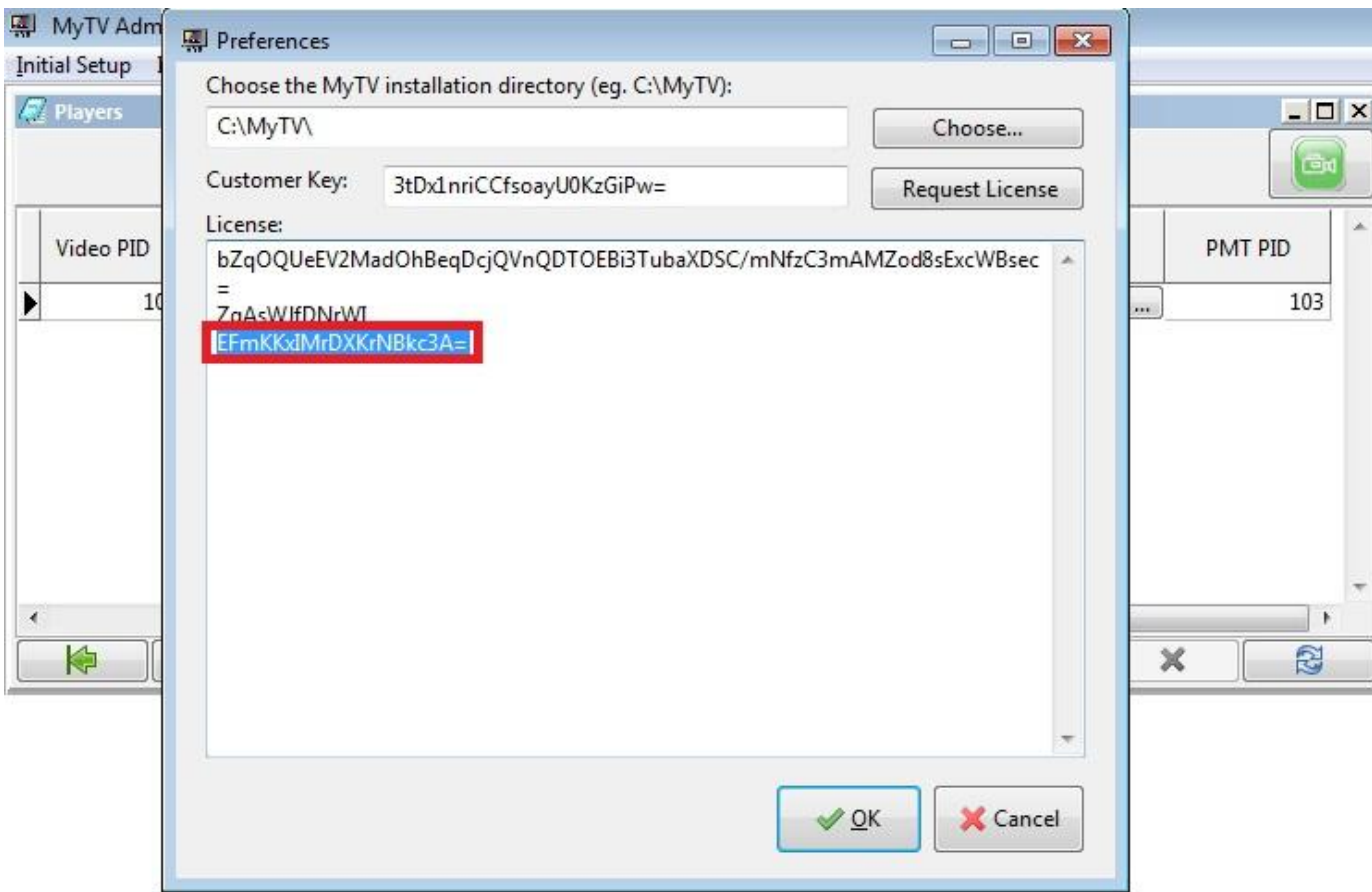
MyTV Adm

Initial Setup

Players

Video PID

10

Preferences

Choose the MyTV installation directory (eg. C:\MyTV):

C:\MyTV\

Choose...

Customer Key:

3tDx1nriCCfsoayU0KzGiPw=

Request License

License:

bZqOQUeEV2MadOhBeqDcjQVnQDTOEBi3TubaXDSC/mNfzC3mAMZod8sExcWBsec
=
ZgAsWIfDNrWI
EFmKKxIMrDXKrNBkc3A=

OK

Cancel

PMT PID

103